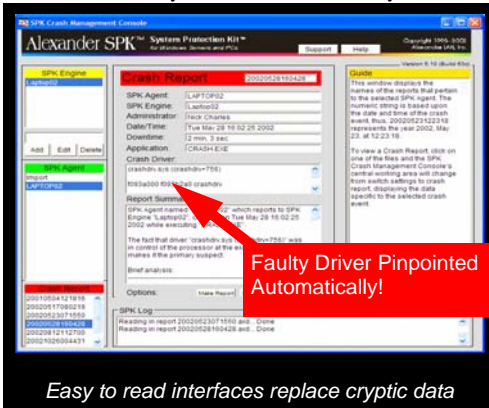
SPK Crash Management Console

Alexander SPK™ System Protection Kit™ for Windows Servers and PCs

Support Help

Copyright 1995-2002 Alexander LAN, Inc.

Version 5.10 (Build 650)

SPK Engine

Laptop02

Add Edit Delete

SPK Agent

Import

LAPTOP02

Crash Report

20020521... 20020528160428 20020523071550 20020528160428 20020612112700 20021026004431

Crash Report 20020528160428

SPK Agent: LAPTOP02

SPK Engine: Laptop02

Administrator: Nick Charles

Date/Time: Tue Mar 28 16:02:25 2002

Downtime: 2 min, 3 sec

Application: CRASH.EXE

Crash Driver:

crashdrv.sys (crashdrv=756)

f093a000 f093 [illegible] crashdrv

Report Summary

SPK Agent named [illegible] which reports to SPK Engine "Laptop02" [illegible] on Tue May 28 16:02:25 2002 while executing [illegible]

The fact that driver "crashdrv.sys" (crashdrv=756)" was in control of the processor at the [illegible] makes it the primary suspect.

Brief analysis:

Options: Make Report

SPK Log

Reading in report 20020523071550 and... Done

Reading in report 20020528160428 and... Done

Guide

This window displays the names of the reports that pertain to the selected SPK Agent. The numeric string is based upon the date and time of the crash event, thus, 20020523122318 represents the year 2002, May 23, at 12:23:18.

To view a Crash Report, click on one of the files and the SPK Crash Management Console's central working area will change from switch settings to crash report, displaying the data specific to the selected crash event.

Faulty Driver Pinpointed Automatically!

Easy to read interfaces replace cryptic data